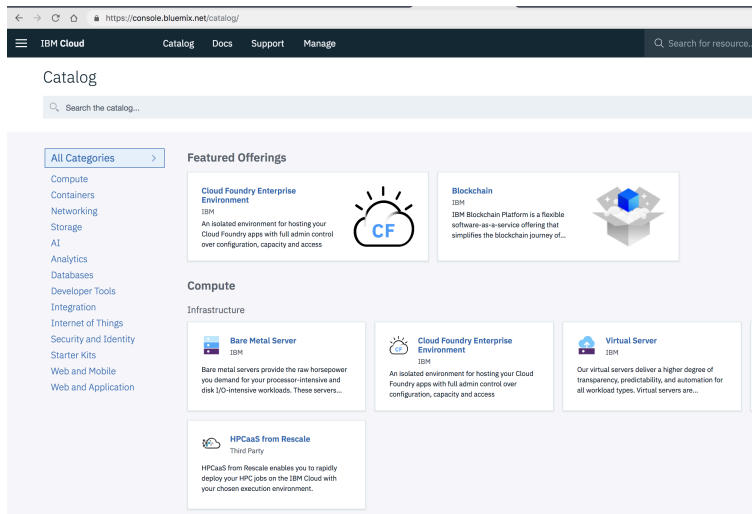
https://console.bluemix.net/catalog/

IBM Cloud Catalog Docs Support Manage

Search for resource...

Catalog

Search the catalog...

All Categories >

Compute
Containers
Networking
Storage
AI
Analytics
Databases
Developer Tools
Integration
Internet of Things
Security and Identity
Starter Kits
Web and Mobile
Web and Application

Featured Offerings

Cloud Foundry Enterprise Environment
IBM
An isolated environment for hosting your Cloud Foundry apps with full admin control over configuration, capacity and access

CF

Blockchain
IBM
IBM Blockchain Platform is a flexible software-as-a-service offering that simplifies the blockchain journey of...

Compute

Infrastructure

Bare Metal Server
IBM
Bare metal servers provide the raw horsepower you demand for your processor-intensive and disk I/O-intensive workloads. These servers...

CF

Cloud Foundry Enterprise Environment
IBM
An isolated environment for hosting your Cloud Foundry apps with full admin control over configuration, capacity and access

Virtual Server
IBM
Our virtual servers deliver a higher degree of transparency, predictability, and automation for all workload types. Virtual servers are...

HPCaaS from Rescale
Third Party
HPCaaS from Rescale enables you to rapidly deploy your HPC jobs on the IBM Cloud with your chosen execution environment.